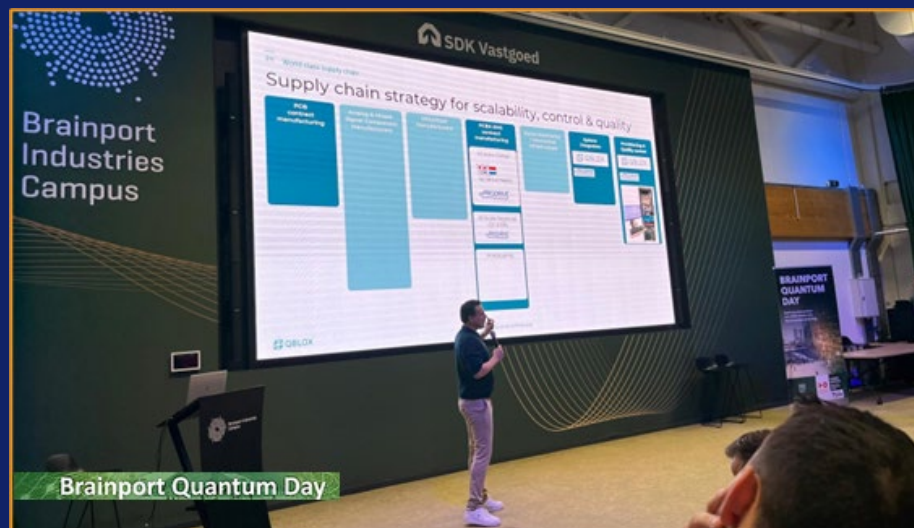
Brainport Industries Campus

SDK Vastgoed

World class supply chain

Supply chain strategy for scalability, control & quality

PCB contact manufacturing

Analog & Mixed Signal Component Manufacturers

Structure Manufacturer

PCBA and contact manufacturing

Semiconductor Manufacturing & Assembly

System Integration

Prototyping & Quality control

QBLOX

BRAINPORT QUANTUM DAY

Brainport Quantum Day